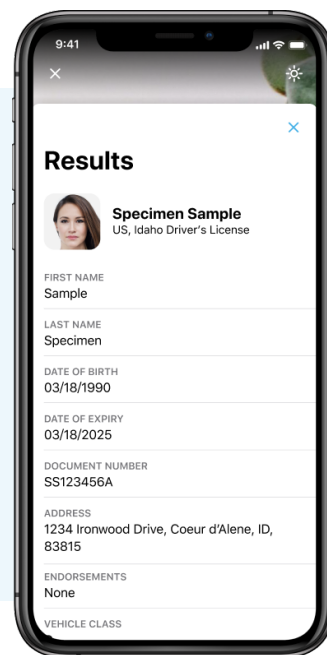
9:41

Results

Specimen Sample
US, Idaho Driver's License

FIRST NAME
Sample

LAST NAME
Specimen

DATE OF BIRTH
03/18/1990

DATE OF EXPIRY
03/18/2025

DOCUMENT NUMBER
SS123456A

ADDRESS
1234 Ironwood Drive, Coeur d'Alene, ID, 83815

ENDORSEMENTS
None

VEHICLE CLASS